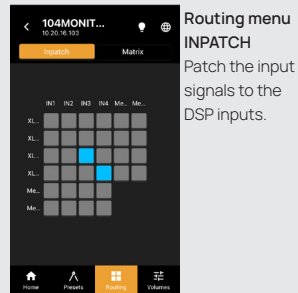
104MONIT...
10.20.16.103

Inpatch
Matrix

IN1 IN2 IN3 IN4 Me... Me...
XL...
XL...
XL...
XL...
Me...
Me...

Home
Presets
Routing
Volumes

Routing menu INPATCH
Patch the input signals to the DSP inputs.